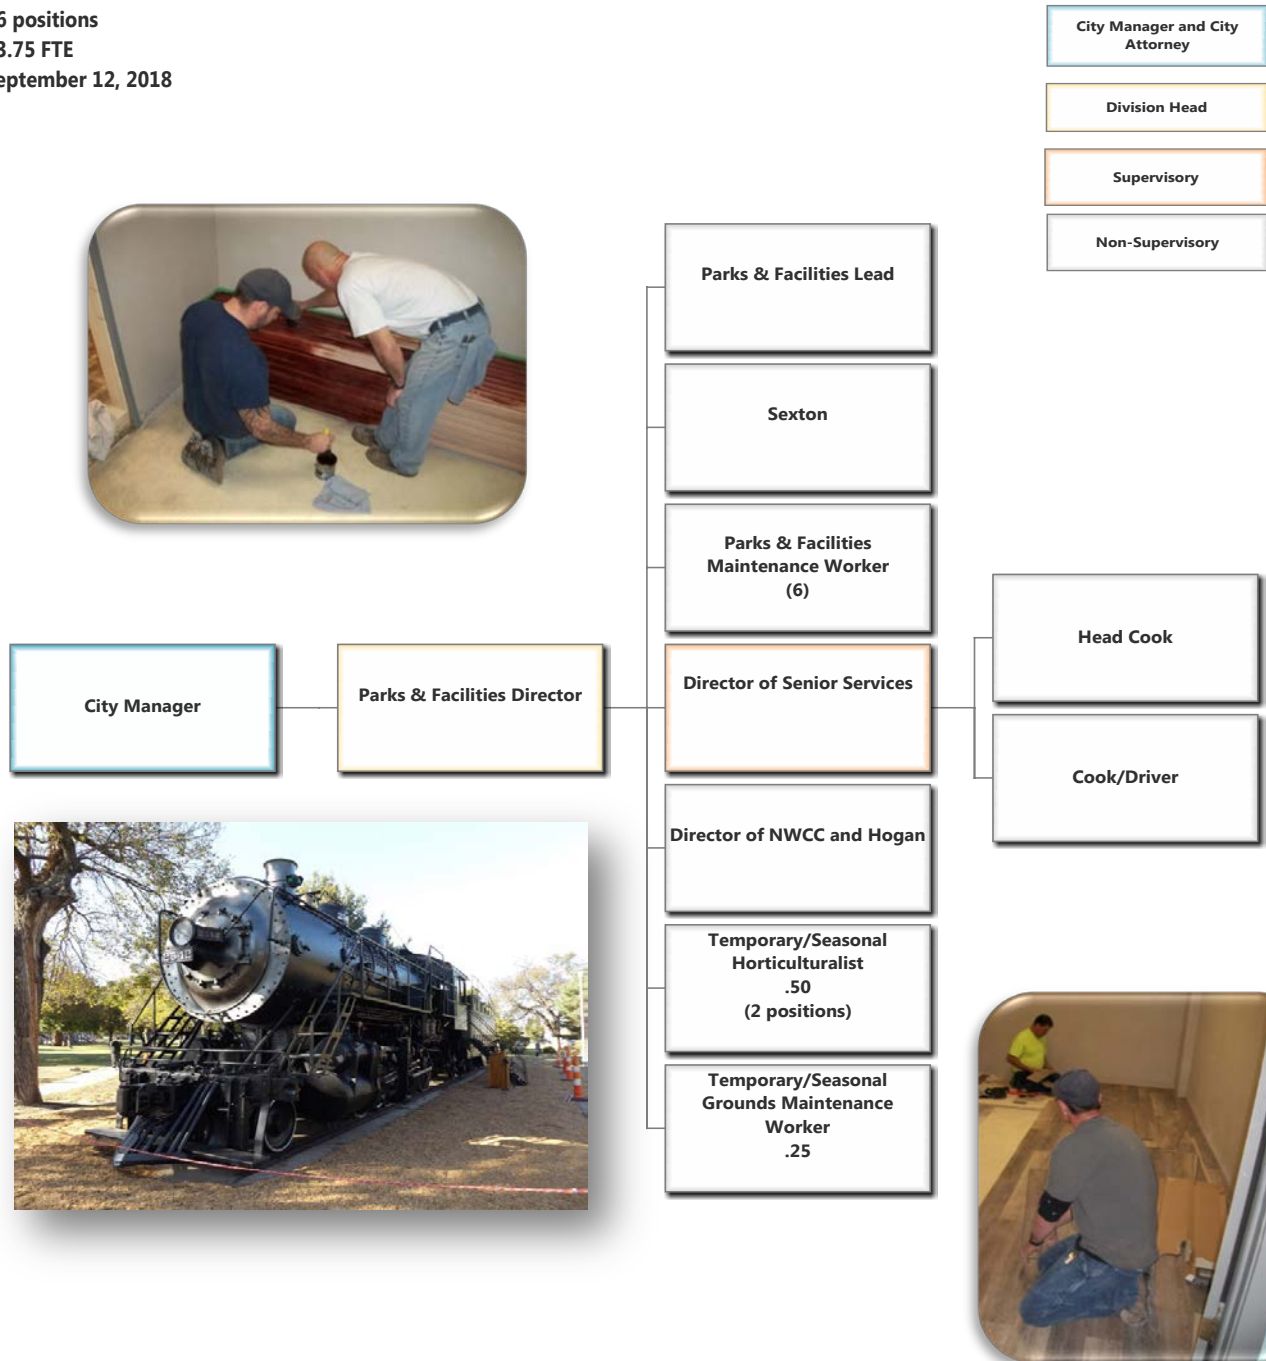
5 positions
3.75 FTE
eptember 12, 2018

City Manager and City Attorney

Division Head

Supervisory

Non-Supervisory

Parks & Facilities Lead

Sexton

Parks & Facilities Maintenance Worker (6)

Head Cook

City Manager

Parks & Facilities Director

Director of Senior Services

Cook/Driver

Director of NWCC and Hogan

Temporary/Seasonal Horticulturalist .50 (2 positions)

Temporary/Seasonal Grounds Maintenance Worker .25